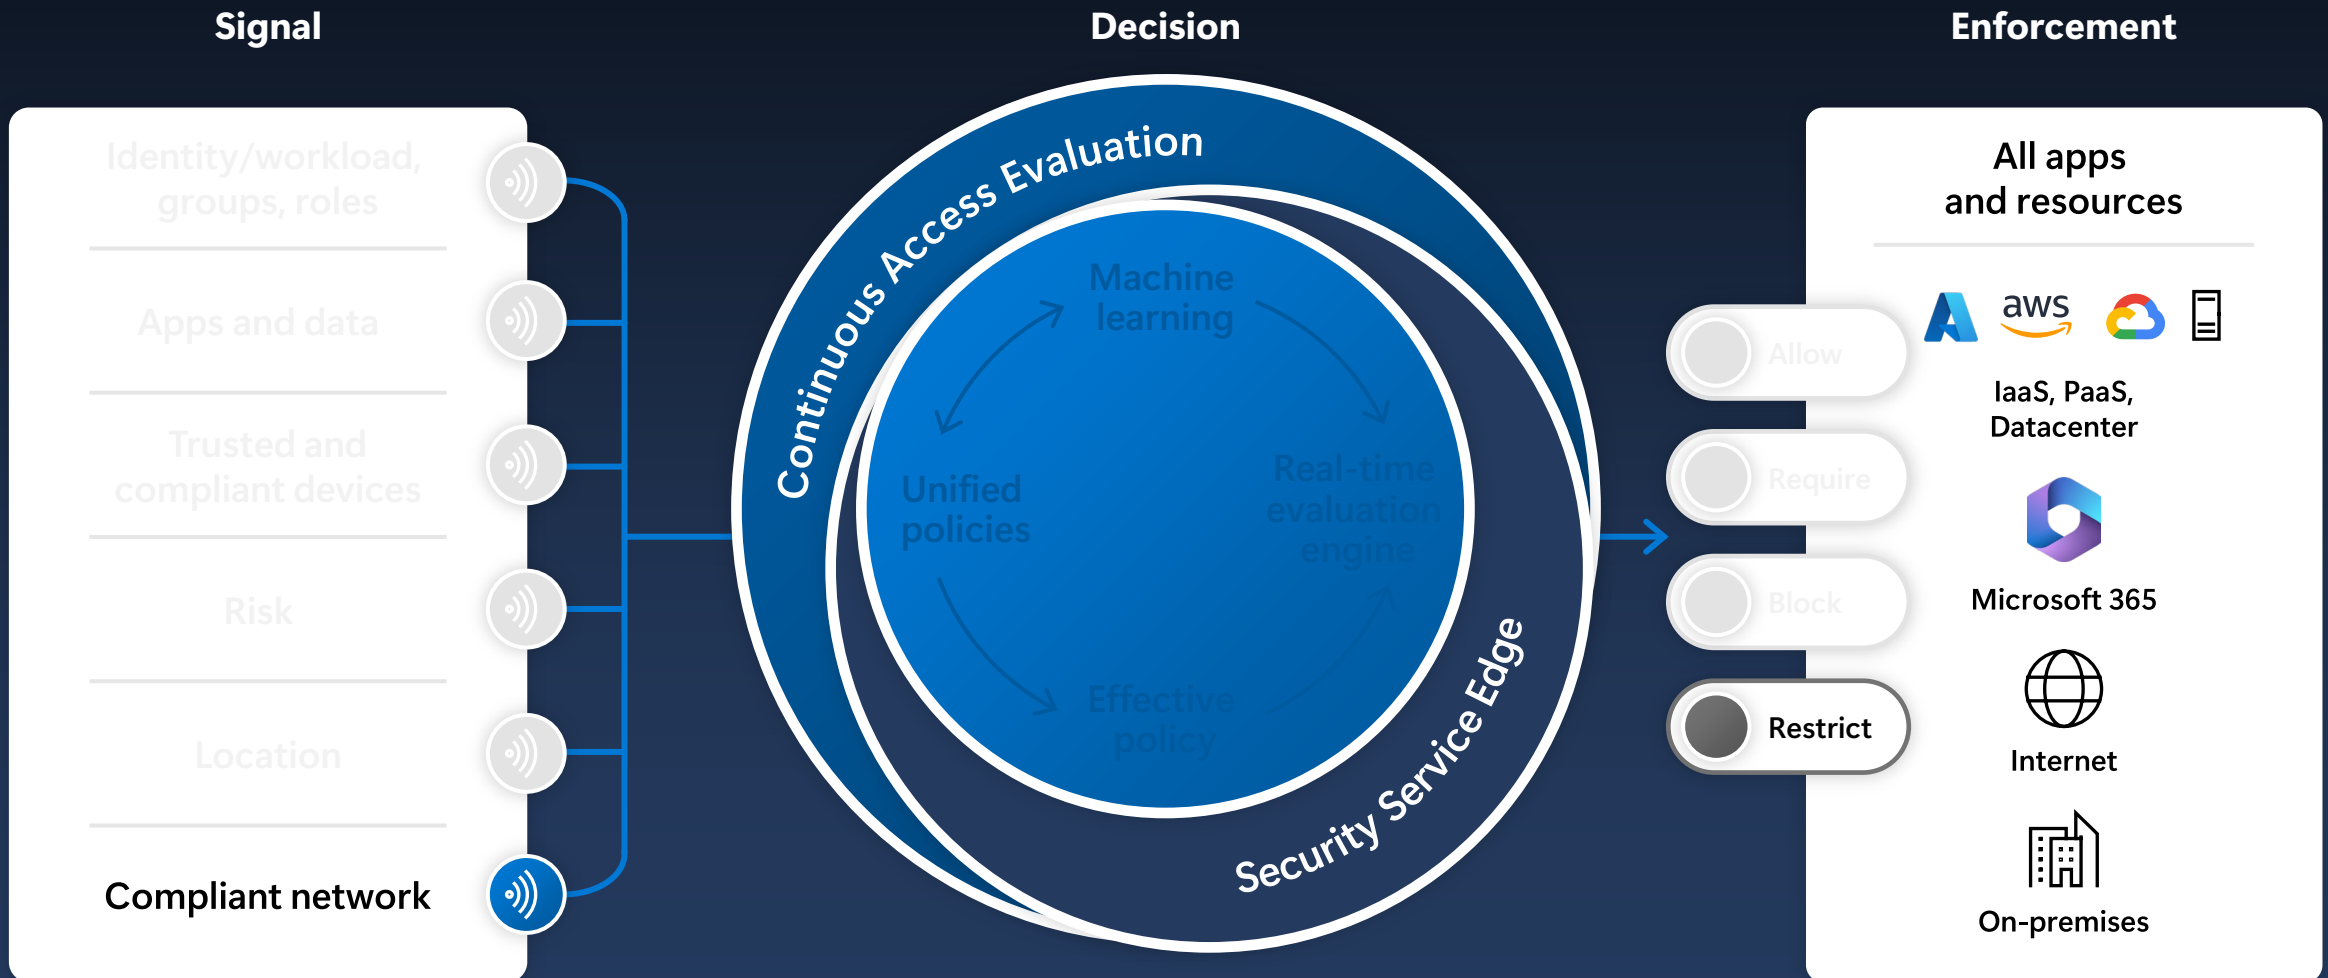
Signal

Decision

Enforcement

Identity/workload, groups, roles

Apps and data

Trusted and compliant devices

Risk

Location

Compliant network

Continuous Access Evaluation

Machine learning

Unified policies

Real-time evaluation engine

Effective policy

Security Service Edge

Allow

Require

Block

Restrict

All apps and resources

aws

IaaS, PaaS, Datacenter

Microsoft 365

Internet

On-premises